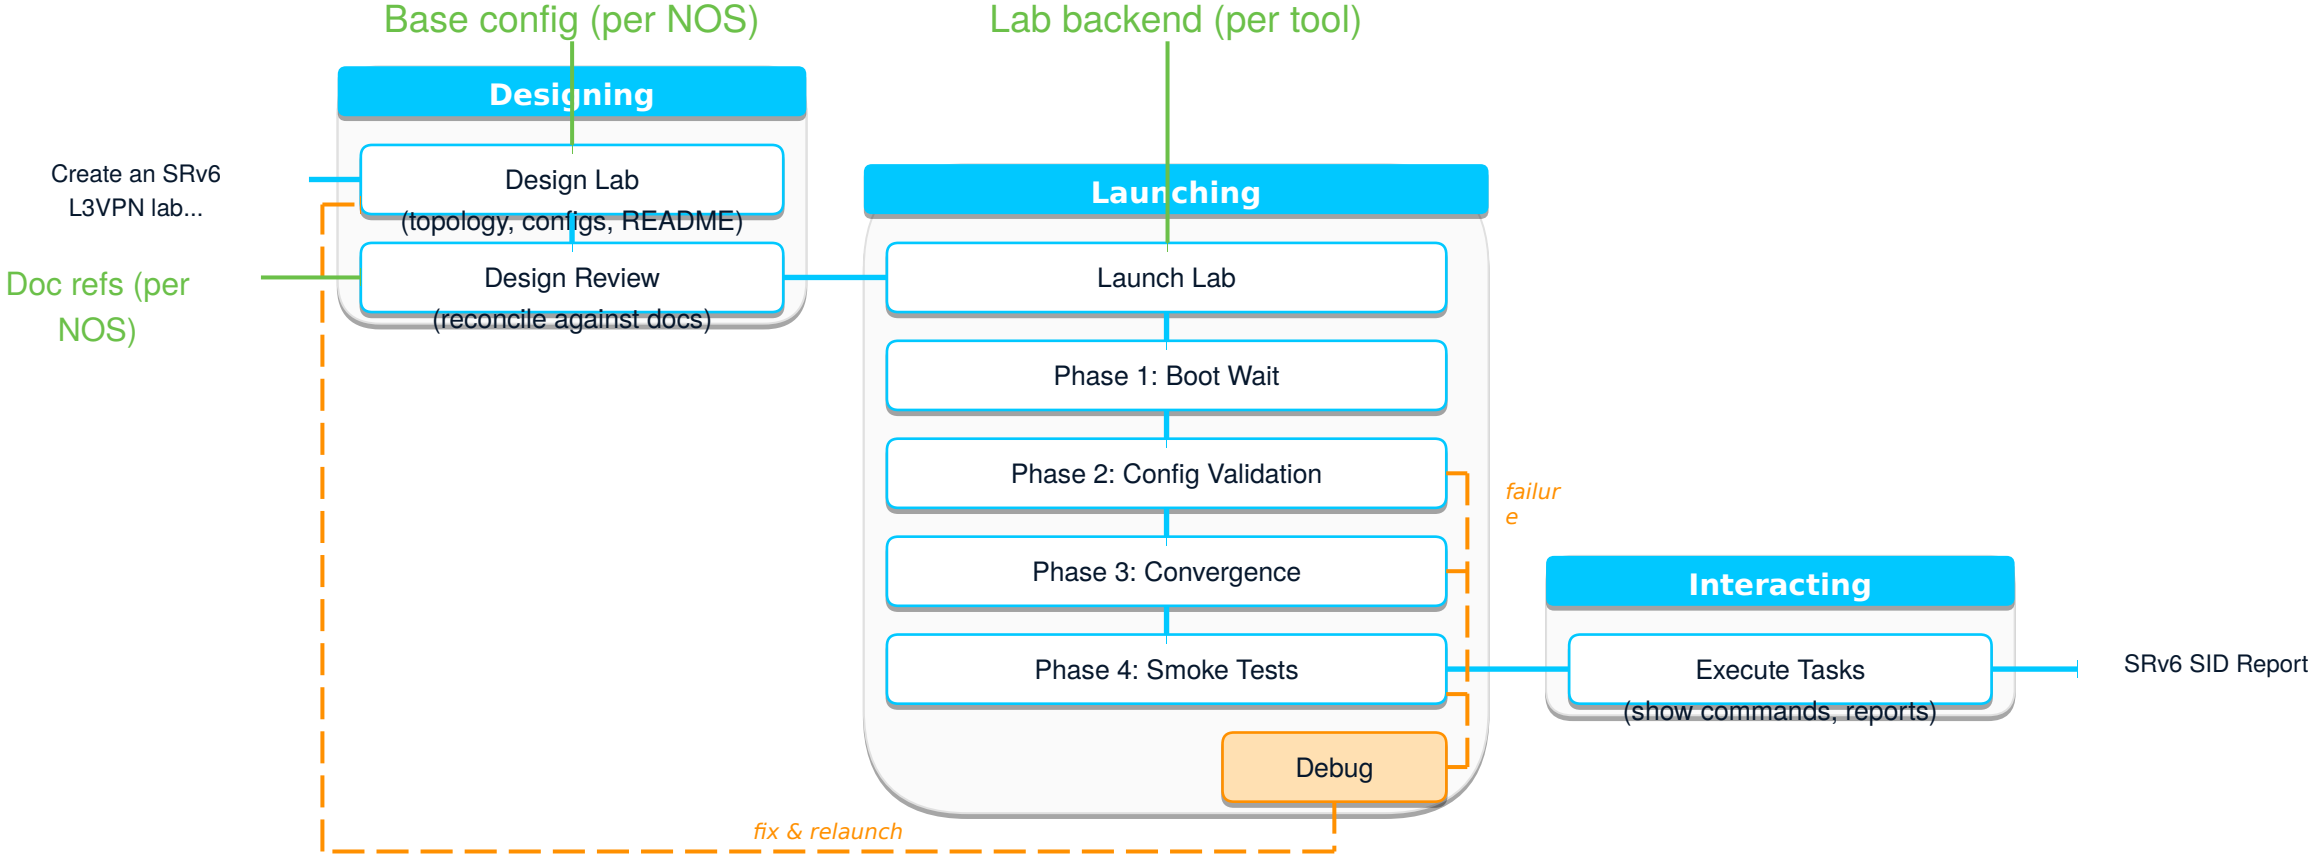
Base config (per NOS)

Lab backend (per tool)

Designing

Create an SRv6 L3VPN lab...

Design Lab (topology, configs, README)

Doc refs (per NOS)

Design Review (reconcile against docs)

Launching

Launch Lab

Phase 1: Boot Wait

Phase 2: Config Validation

failur e

Phase 3: Convergence

Phase 4: Smoke Tests

Debug

fix & relaunch

Interacting

Execute Tasks (show commands, reports)

SRv6 SID Report